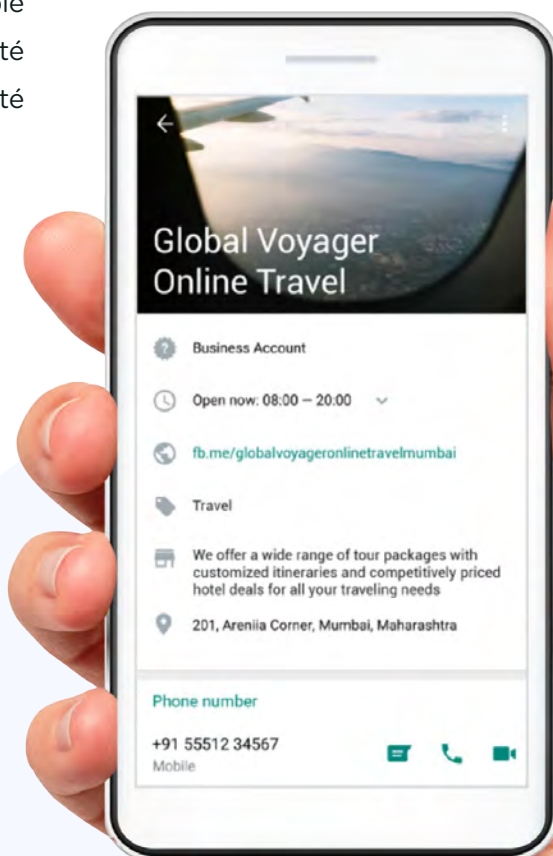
ble
té
té

Global Voyager Online Travel

Business Account

Open now: 08:00 – 20:00

fb.me/globalvoyageronlinetravelmumbai

Travel

We offer a wide range of tour packages with customized itineraries and competitively priced hotel deals for all your traveling needs

201, Areniia Corner, Mumbai, Maharashtra

Phone number

+91 55512 34567
Mobile